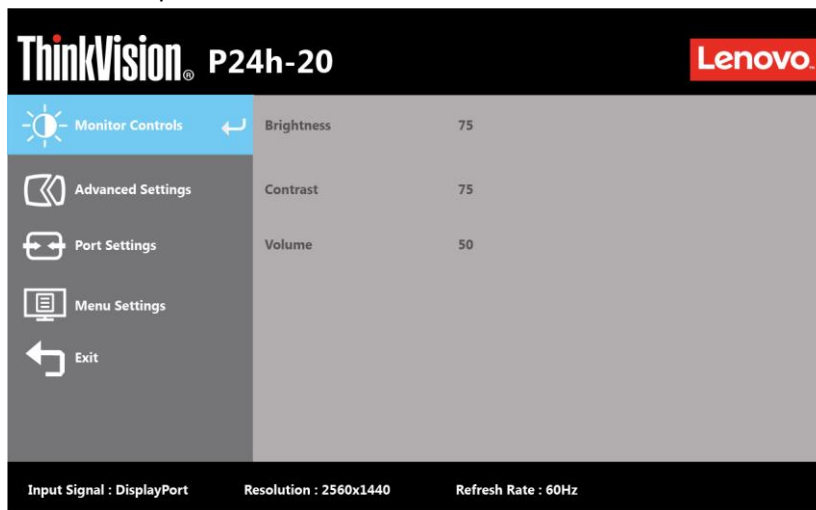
ThinkVision® P24h-20

Lenovo

Monitor Controls

Advanced Settings

Port Settings

Menu Settings

Exit

| | |
|---|---|
| Brightness | 75 |
| Contrast | 75 |
| Volume | 50 |

Input Signal : DisplayPort Resolution : 2560x1440 Refresh Rate : 60Hz